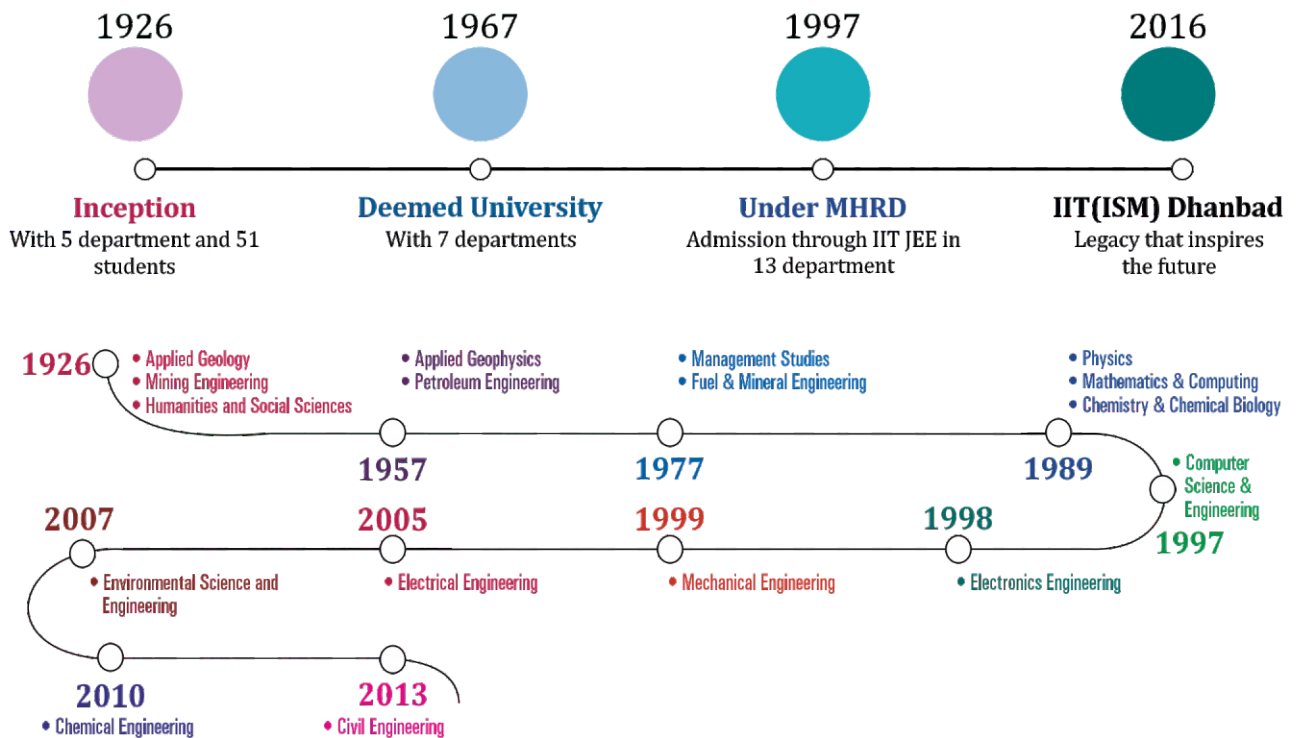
1926

Inception
With 5 department and 51 students

1967

Deemed University
With 7 departments

1997

Under MHRD
Admission through IIT JEE in 13 department

2016

IIT(ISM) Dhanbad
Legacy that inspires the future

1926
• Applied Geology
• Mining Engineering
• Humanities and Social Sciences

1957
• Applied Geophysics
• Petroleum Engineering

1977
• Management Studies
• Fuel & Mineral Engineering

1989
• Physics
• Mathematics & Computing
• Chemistry & Chemical Biology

1997
• Computer Science & Engineering

1998
• Electronics Engineering

1999
• Mechanical Engineering

2005
• Electrical Engineering

2007
• Environmental Science and Engineering

2010
• Chemical Engineering

2013
• Civil Engineering